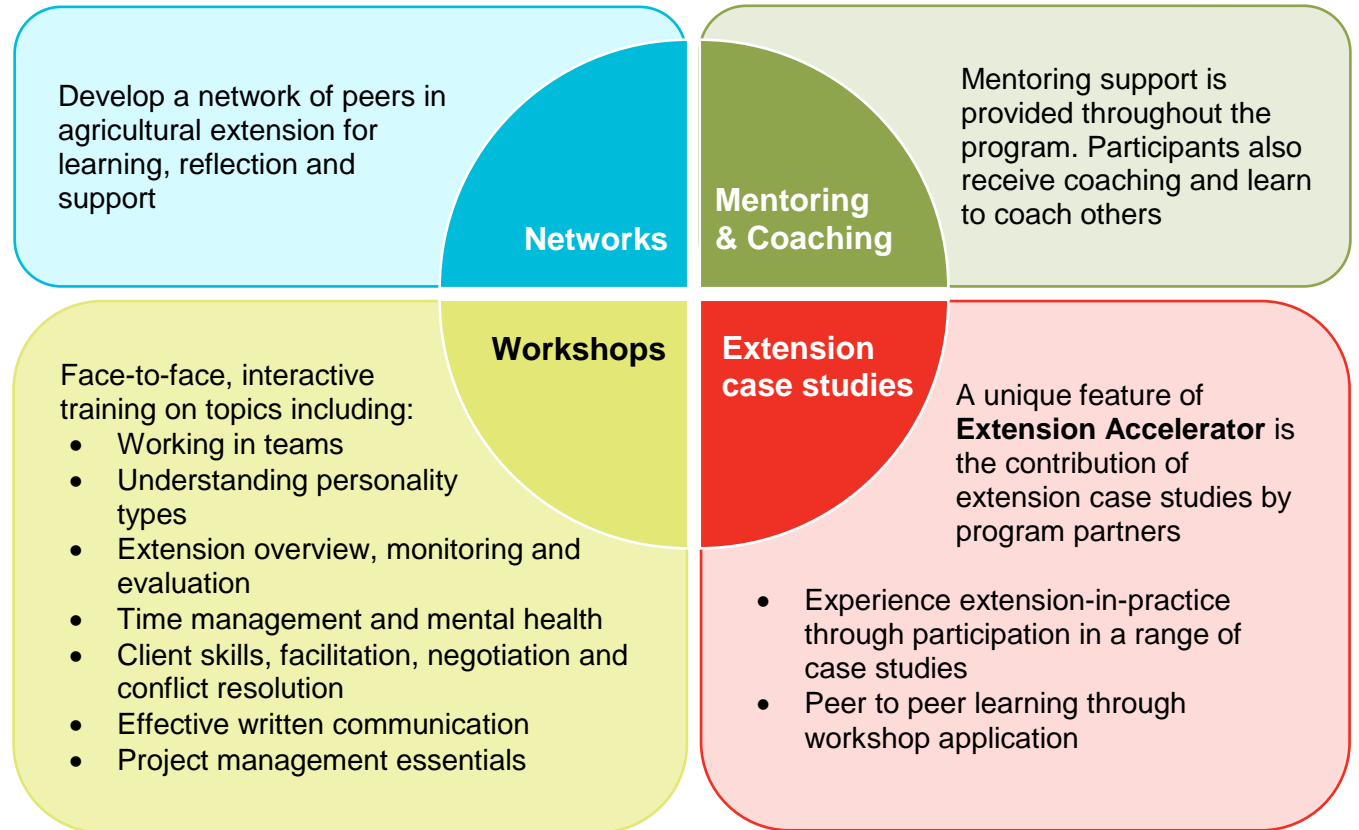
Develop a network of peers in agricultural extension for learning, reflection and support

Networks

Mentoring & Coaching

Mentoring support is provided throughout the program. Participants also receive coaching and learn to coach others

Workshops

Extension case studies

Face-to-face, interactive training on topics including:
- Working in teams
- Understanding personality types
- Extension overview, monitoring and evaluation
- Time management and mental health
- Client skills, facilitation, negotiation and conflict resolution
- Effective written communication
- Project management essentials

A unique feature of **Extension Accelerator** is the contribution of extension case studies by program partners

- Experience extension-in-practice through participation in a range of case studies
- Peer to peer learning through workshop application